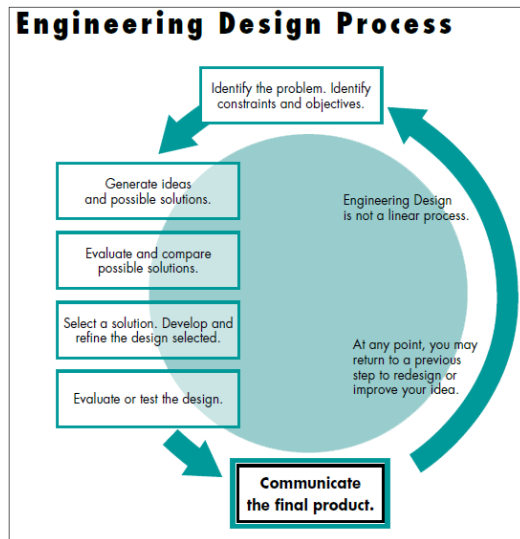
Engineering Design Process

Identify the problem. Identify constraints and objectives.

Generate ideas and possible solutions.

Evaluate and compare possible solutions.

Select a solution. Develop and refine the design selected.

Evaluate or test the design.

Communicate the final product.

Engineering Design is not a linear process.

At any point, you may return to a previous step to redesign or improve your idea.